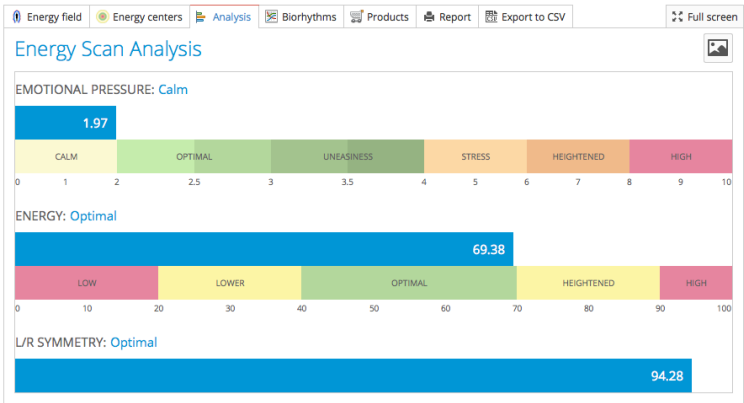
Energy field | Energy centers | Analysis | Biorhythms | Products | Report | Export to CSV | Full screen

Energy Scan Analysis

EMOTIONAL PRESSURE: Calm

1.97

| CALM | OPTIMAL | UNEASINESS | STRESS | HEIGHTENED | HIGH |
|---|---|---|---|---|---|

0 1 2 2.5 3 3.5 4 5 6 7 8 9 10

ENERGY: Optimal

69.38

| LOW | LOWER | OPTIMAL | HEIGHTENED | HIGH |
|---|---|---|---|---|

0 10 20 30 40 50 60 70 80 90 100

L/R SYMMETRY: Optimal

94.28